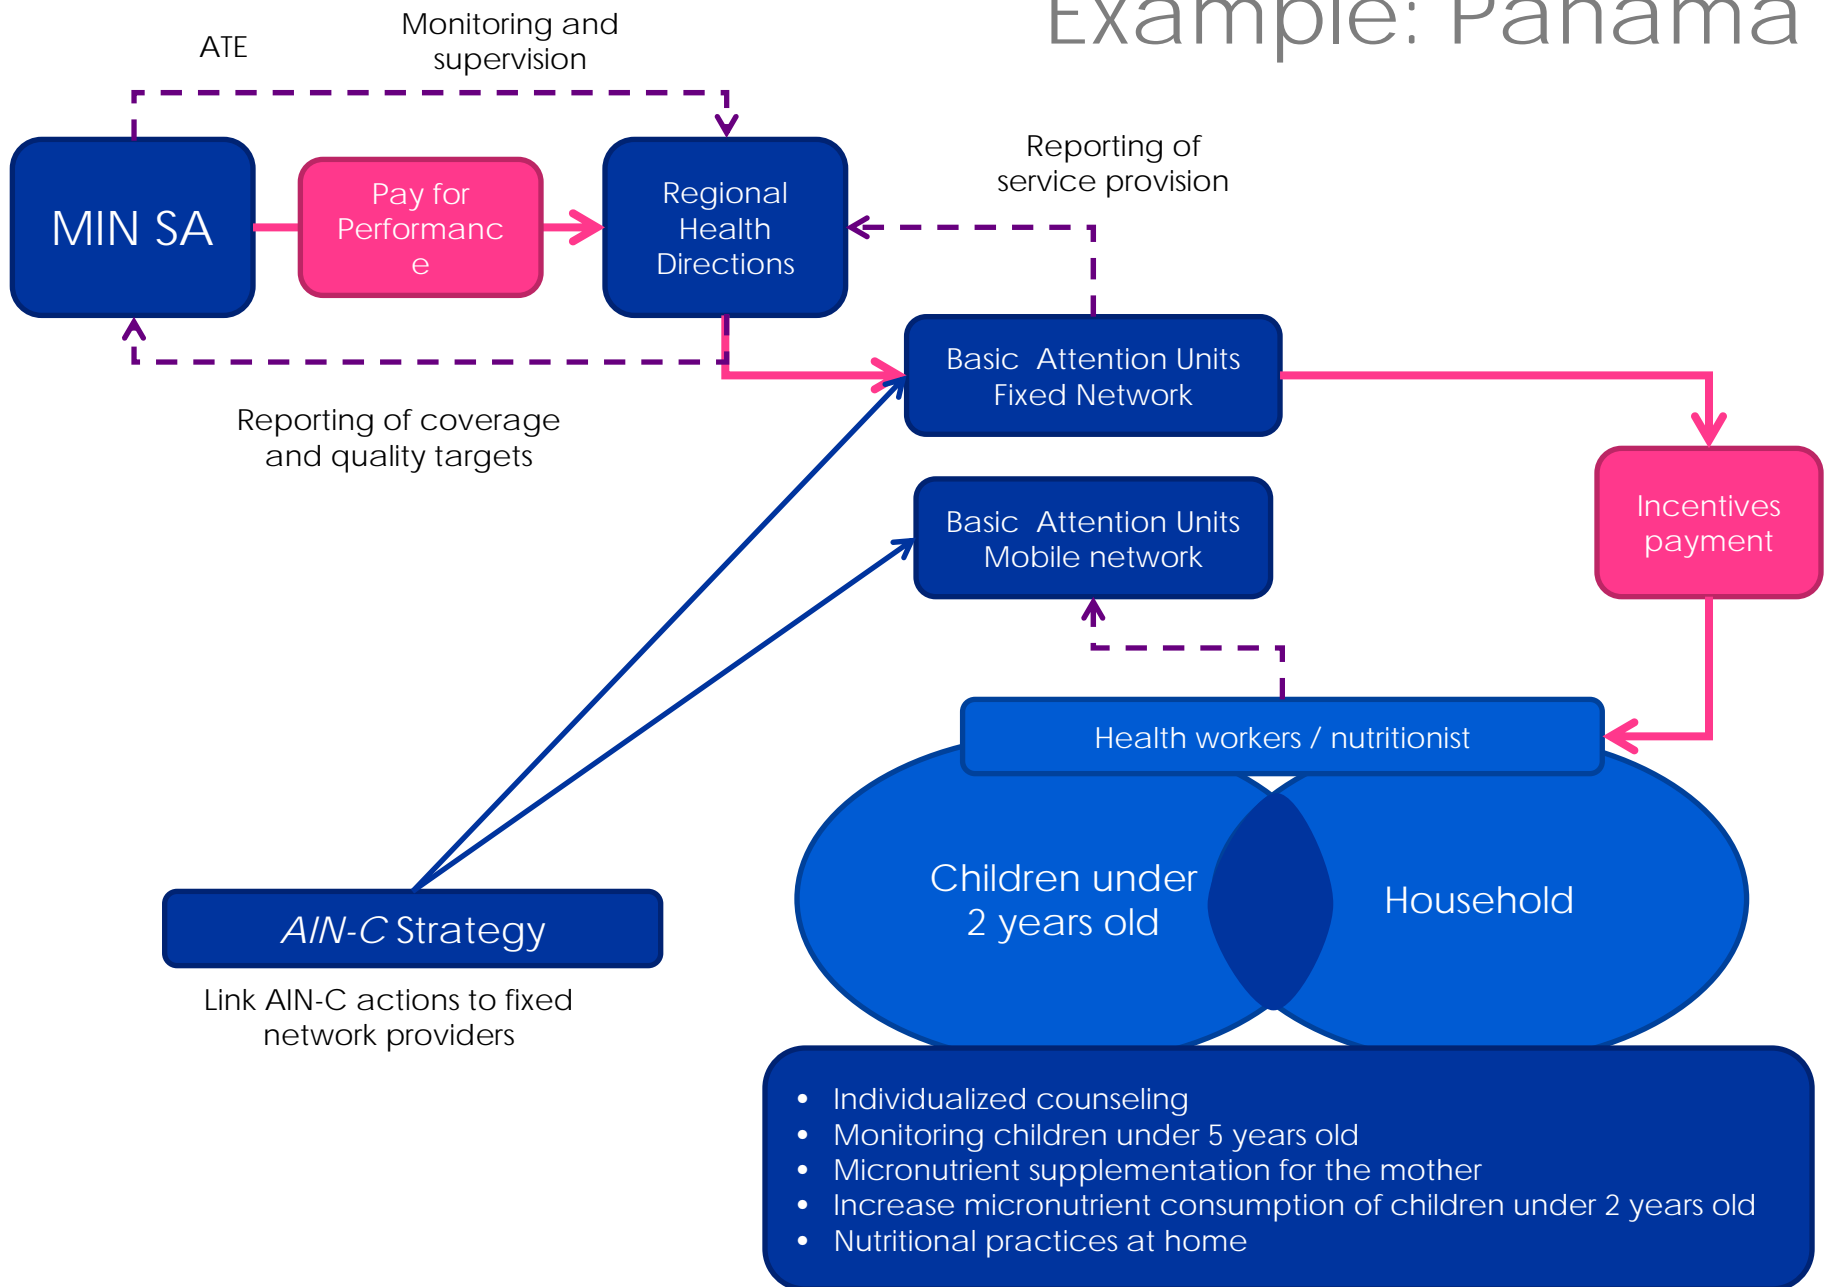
Example: Panama

ATE

Monitoring and supervision

MIN SA

Pay for Performanc e

Regional Health Directions

Reporting of service provision

Basic Attention Units Fixed Network

Reporting of coverage and quality targets

Basic Attention Units Mobile network

Incentives payment

Health workers / nutritionist

Children under 2 years old

Household

*AIN-C* Strategy

Link AIN-C actions to fixed network providers

- Individualized counseling
- Monitoring children under 5 years old
- Micronutrient supplementation for the mother
- Increase micronutrient consumption of children under 2 years old
- Nutritional practices at home